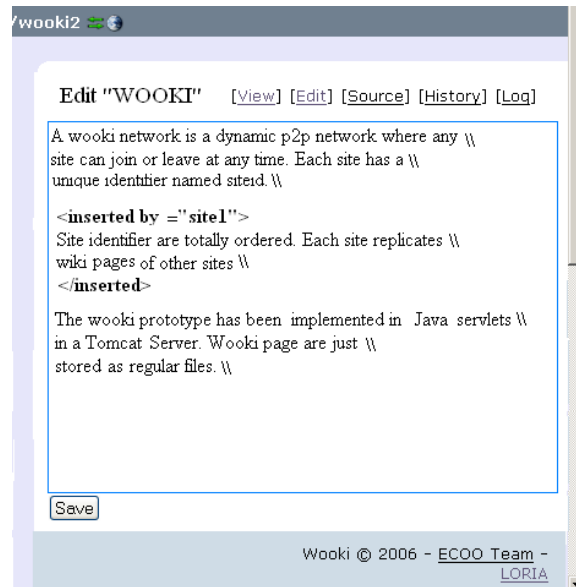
/wooki2

Edit "WOOKI" [View] [Edit] [Source] [History] [Log]

A wooki network is a dynamic p2p network where any \\ site can join or leave at any time. Each site has a \\ unique identifier named siteid. \\

<inserted by ="site1"> Site identifier are totally ordered. Each site replicates \\ wiki pages of other sites \\ </inserted>

The wooki prototype has been implemented in Java servlets \\ in a Tomcat Server. Wooki page are just \\ stored as regular files. \\

Save

Wooki © 2006 - ECOO Team - LORIA